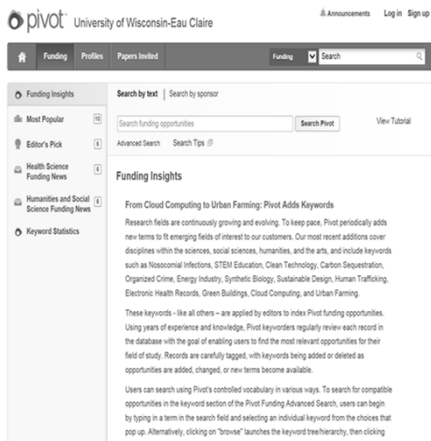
pivot University of Wisconsin-Eau Claire

Announcements Log in Sign up

Funding Profiles Papers Invited

Funding Search

Funding Insights

Most Popular

Editor's Pick

Health Science Funding News

Humanities and Social Science Funding News

Keyword Statistics

Search by text | Search by sponsor

Search funding opportunities

Search Pivot

View Tutorial

Advanced Search Search Tips

Funding Insights

From Cloud Computing to Urban Farming: Pivot Adds Keywords

Research fields are continuously growing and evolving. To keep pace, Pivot periodically adds new terms to fit emerging fields of interest to our customers. Our most recent additions cover disciplines within the sciences, social sciences, humanities, and the arts, and include keywords such as Nosocomial Infections, STEM Education, Clean Technology, Carbon Sequestration, Organized Crime, Energy Industry, Synthetic Biology, Sustainable Design, Human Trafficking, Electronic Health Records, Green Buildings, Cloud Computing, and Urban Farming.

These keywords - like all others – are applied by editors to index Pivot funding opportunities. Using years of experience and knowledge, Pivot keyworders regularly review each record in the database with the goal of enabling users to find the most relevant opportunities for their field of study. Records are carefully tagged, with keywords being added or deleted as opportunities are added, changed, or new terms become available.

Users can search using Pivot's controlled vocabulary in various ways. To search for compatible opportunities in the keyword section of the Pivot Funding Advanced Search, users can begin by typing in a term in the search field and selecting an individual keyword from the choices that pop up. Alternatively, clicking on "browse" launches the keyword tree/hierarchy, then clicking